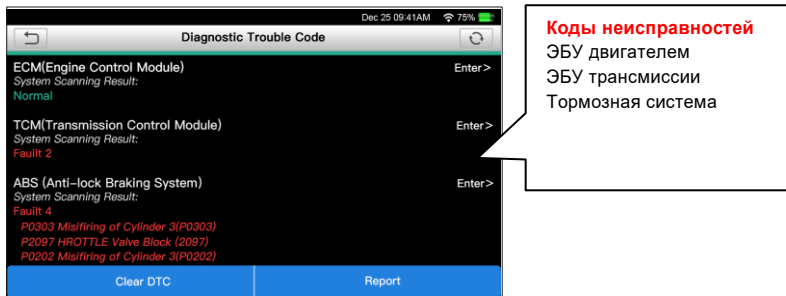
Dec 25 09:41AM 75%

Diagnostic Trouble Code

ECM(Engine Control Module)
System Scanning Result:
Normal
Enter>

TCM(Transmission Control Module)
System Scanning Result:
Fauilt 2
Enter>

ABS (Anti-lock Braking System)
System Scanning Result:
Fauilt 4
Enter>
P0303 Misifiring of Cylinder 3(P0303)
P2097 HROTTLE Valve Block (2097)
P0202 Misifiring of Cylinder 3(P0202)

Clear DTC
Report

Коды неисправностей
ЭБУ двигателем
ЭБУ трансмиссии
Тормозная система